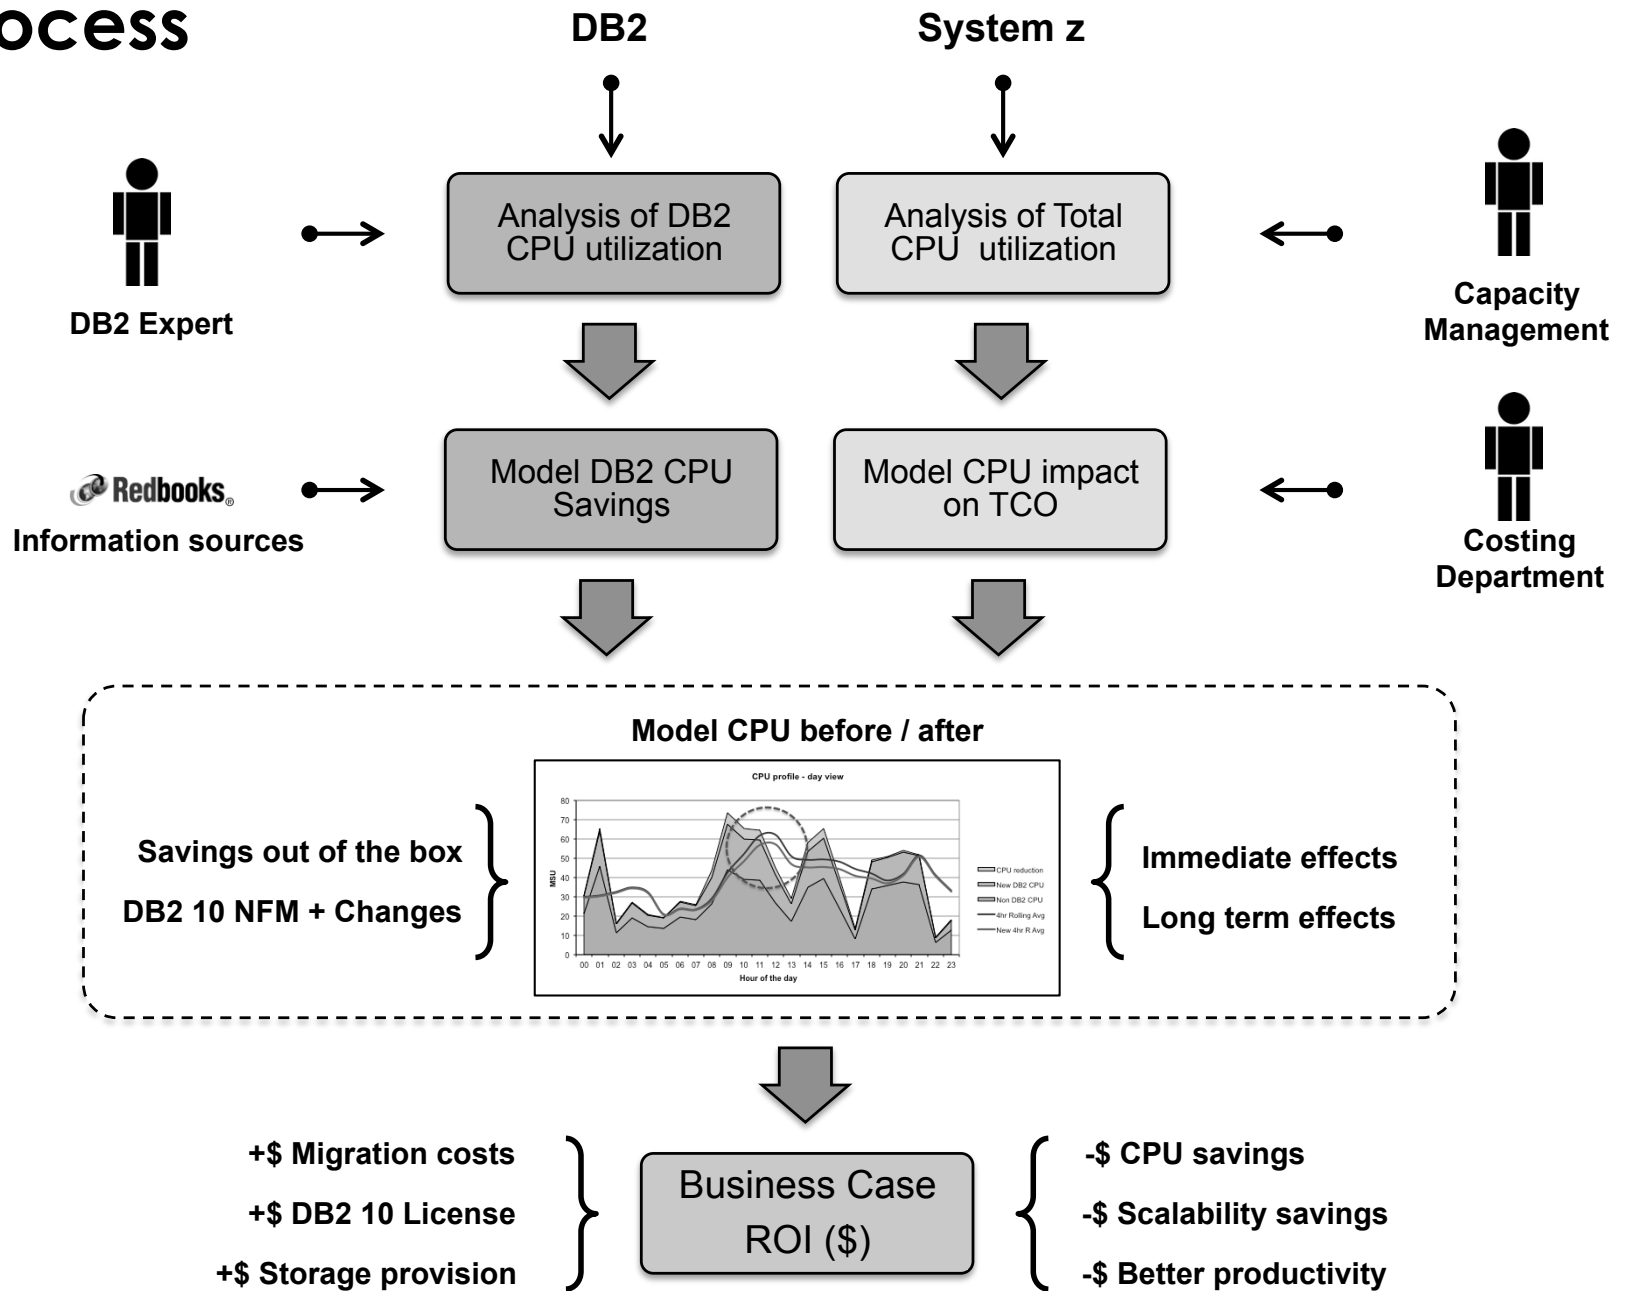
ocess

DB2

System z

DB2 Expert

Analysis of DB2 CPU utilization

Analysis of Total CPU utilization

Capacity Management

Redbooks
Information sources

Model DB2 CPU Savings

Model CPU impact on TCO

Costing Department

Model CPU before / after

CPU profile - day view

80
70
60
50
40
30
20
10
0

MSU

00 01 02 03 04 05 06 07 08 09 10 11 12 13 14 15 16 17 18 19 20 21 22 23
Hour of the day

CPU reduction
New DB2 CPU
Non DB2 CPU
4hr Rolling Avg
New 4hr R Avg

Savings out of the box

DB2 10 NFM + Changes

Immediate effects

Long term effects

+$ Migration costs

+$ DB2 10 License

+$ Storage provision

Business Case ROI ($)

-$ CPU savings

-$ Scalability savings

-$ Better productivity